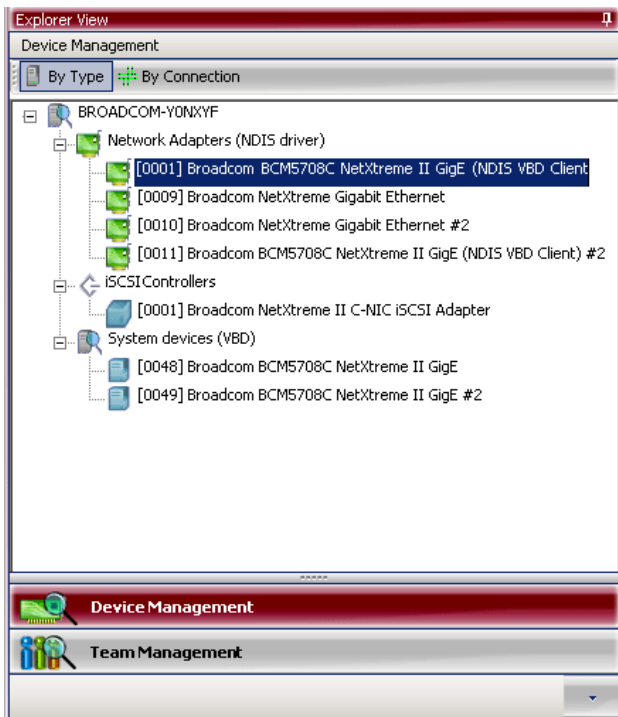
Explorer View

Device Management

By Type By Connection

BROADCOM-Y0NXYF
Network Adapters (NDIS driver)
[0001] Broadcom BCM5708C NetXtreme II GigE (NDIS VBD Client
[0009] Broadcom NetXtreme Gigabit Ethernet
[0010] Broadcom NetXtreme Gigabit Ethernet #2
[0011] Broadcom BCM5708C NetXtreme II GigE (NDIS VBD Client) #2
iSCSIControllers
[0001] Broadcom NetXtreme II C-NIC iSCSI Adapter
System devices (VBD)
[0048] Broadcom BCM5708C NetXtreme II GigE
[0049] Broadcom BCM5708C NetXtreme II GigE #2

Device Management

Team Management